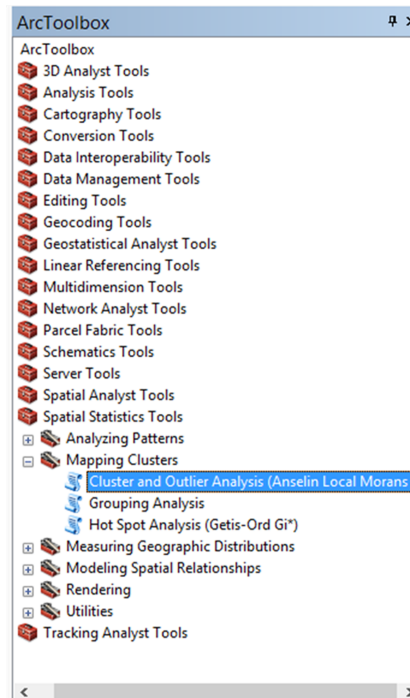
ArcToolbox

ArcToolbox
3D Analyst Tools
Analysis Tools
Cartography Tools
Conversion Tools
Data Interoperability Tools
Data Management Tools
Editing Tools
Geocoding Tools
Geostatistical Analyst Tools
Linear Referencing Tools
Multidimension Tools
Network Analyst Tools
Parcel Fabric Tools
Schematics Tools
Server Tools
Spatial Analyst Tools
Spatial Statistics Tools
Analyzing Patterns
Mapping Clusters
Cluster and Outlier Analysis (Anselin Local Morans
Grouping Analysis
Hot Spot Analysis (Getis-Ord Gi*)
Measuring Geographic Distributions
Modeling Spatial Relationships
Rendering
Utilities
Tracking Analyst Tools